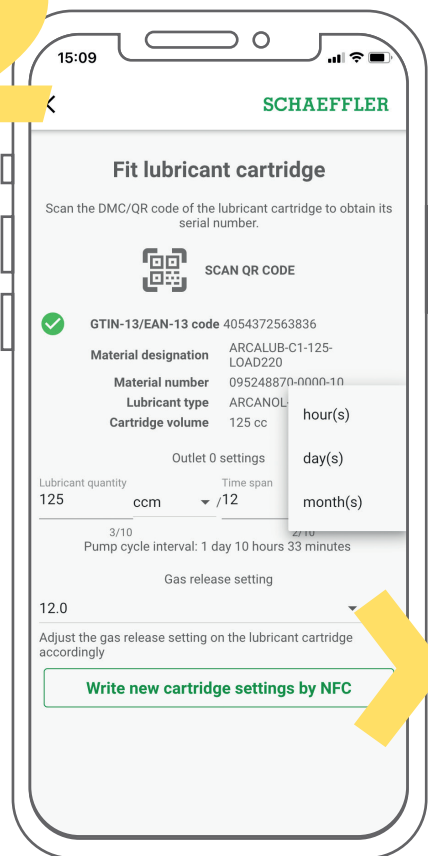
15:09

SCHAEFFLER

Fit lubricant cartridge

Scan the DMC/QR code of the lubricant cartridge to obtain its serial number.

SCAN QR CODE

GTIN-13/EAN-13 code 4054372563836

Material designation ARCALUB-C1-125-LOAD220

Material number 095248870-0000-10

Lubricant type ARCANOL-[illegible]

Cartridge volume 125 cc

Outlet 0 settings

Lubricant quantity
125 ccm

Time span
/12

hour(s)

day(s)

month(s)

3/10

2/10

Pump cycle interval: 1 day 10 hours 33 minutes

Gas release setting

12.0

Adjust the gas release setting on the lubricant cartridge accordingly

Write new cartridge settings by NFC